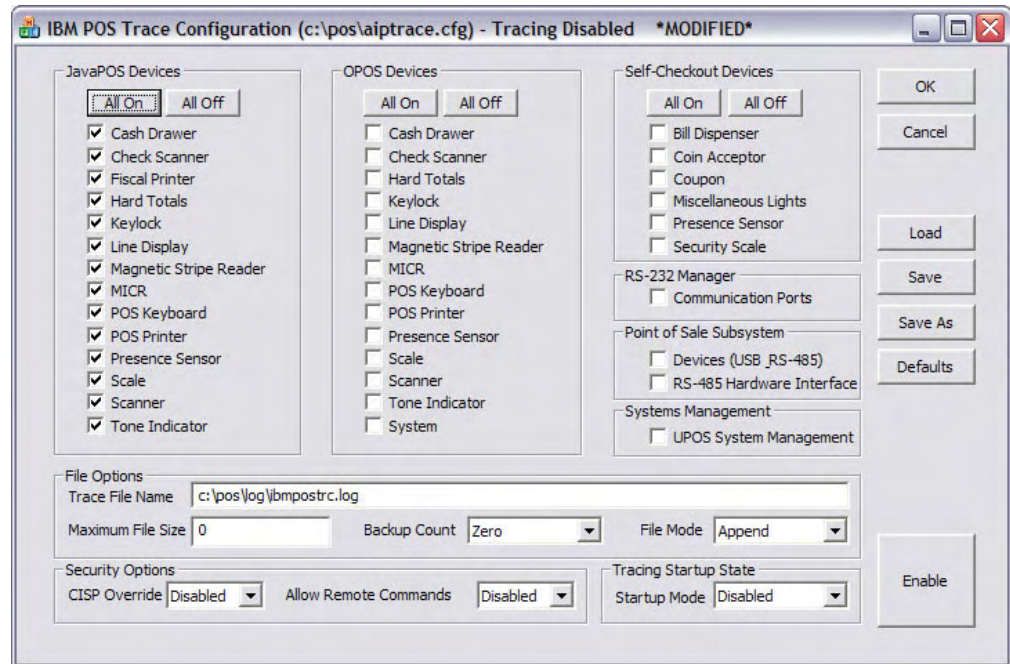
IBM POS Trace Configuration (c:\pos\aiptrace.cfg) - Tracing Disabled *MODIFIED*

JavaPOS Devices
All On
All Off
Cash Drawer
Check Scanner
Fiscal Printer
Hard Totals
Keylock
Line Display
Magnetic Stripe Reader
MICR
POS Keyboard
POS Printer
Presence Sensor
Scale
Scanner
Tone Indicator

OPOS Devices
All On
All Off
Cash Drawer
Check Scanner
Hard Totals
Keylock
Line Display
Magnetic Stripe Reader
MICR
POS Keyboard
POS Printer
Presence Sensor
Scale
Scanner
Tone Indicator
System

Self-Checkout Devices
All On
All Off
Bill Dispenser
Coin Acceptor
Coupon
Miscellaneous Lights
Presence Sensor
Security Scale

RS-232 Manager
Communication Ports

Point of Sale Subsystem
Devices (USB RS-485)
RS-485 Hardware Interface

Systems Management
UPOS System Management

OK
Cancel
Load
Save
Save As
Defaults

File Options
Trace File Name c:\pos\log\ibmpostrc.log
Maximum File Size 0
Backup Count Zero
File Mode Append

Security Options
CISP Override Disabled
Allow Remote Commands Disabled

Tracing Startup State
Startup Mode Disabled

Enable